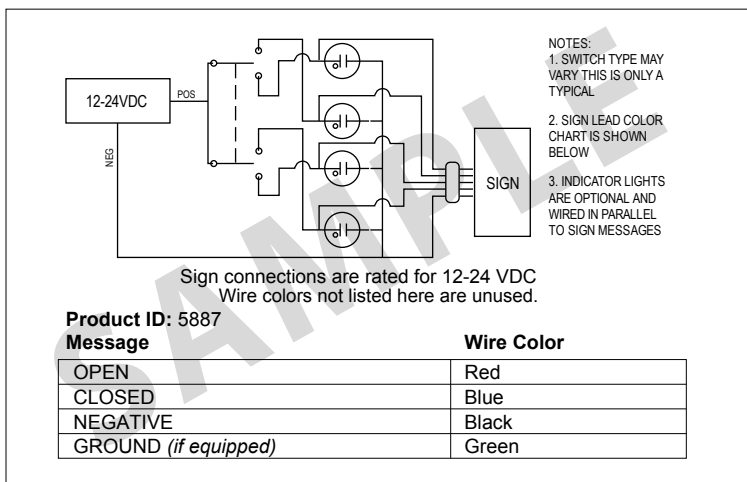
12-24VDC

POS

NEG

SIGN

NOTES:
1. SWITCH TYPE MAY VARY THIS IS ONLY A TYPICAL

2. SIGN LEAD COLOR CHART IS SHOWN BELOW

3. INDICATOR LIGHTS ARE OPTIONAL AND WIRED IN PARALLEL TO SIGN MESSAGES

SAMPLE

Sign connections are rated for 12-24 VDC
Wire colors not listed here are unused.

**Product ID:** 5887

| Message | Wire Color |
|---|---|
| OPEN | Red |
| CLOSED | Blue |
| NEGATIVE | Black |
| GROUND *(if equipped)* | Green |